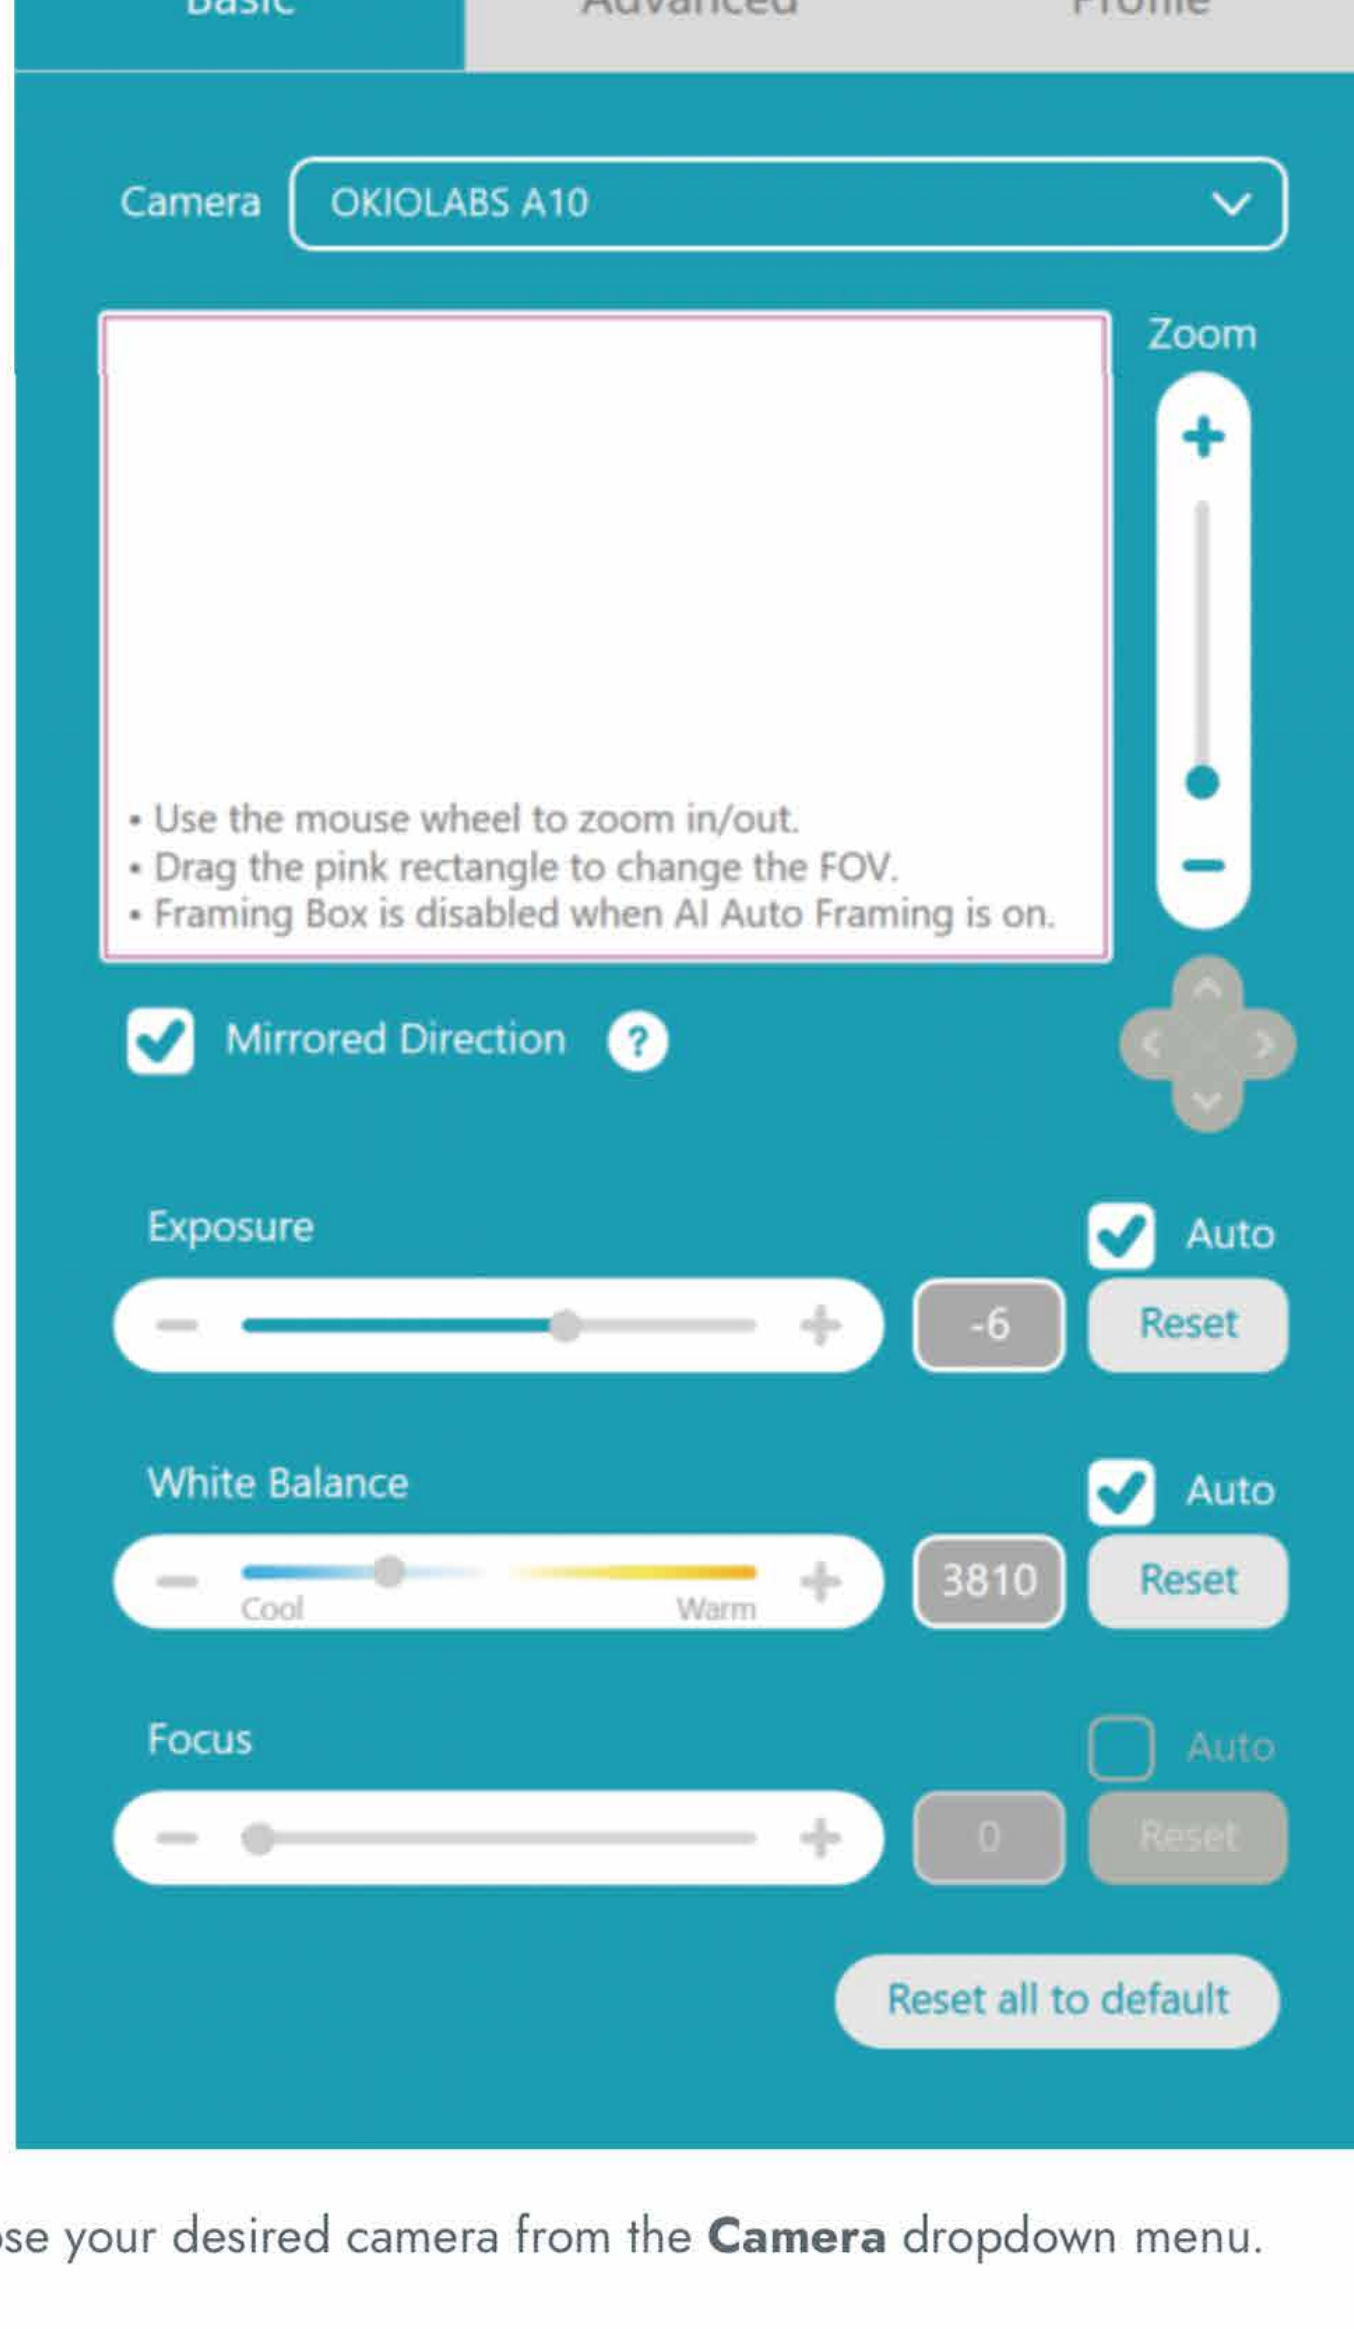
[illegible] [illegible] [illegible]

Camera OKIOLABS A10

Zoom

+

−

• Use the mouse wheel to zoom in/out.
• Drag the pink rectangle to change the FOV.
• Framing Box is disabled when AI Auto Framing is on.

Mirrored Direction ?

Exposure

Auto

− +

-6

Reset

White Balance

Auto

− +

Cool Warm

3810

Reset

Focus

Auto

− +

0

Reset

Reset all to default

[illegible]se your desired camera from the **Camera** dropdown menu.